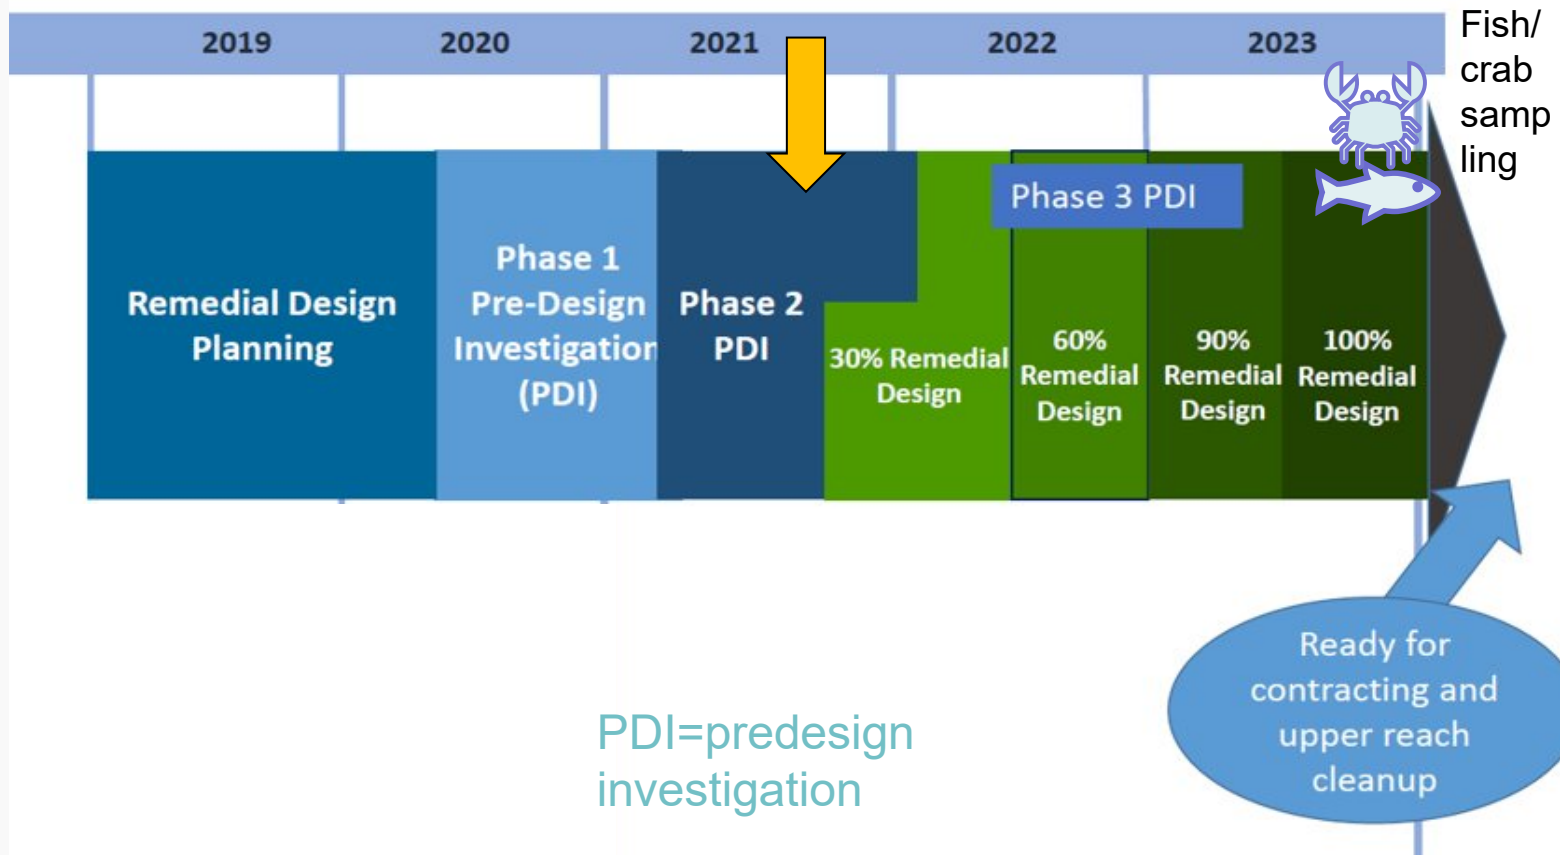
2019 2020 2021 2022 2023

Fish/ crab samp ling

Remedial Design Planning

Phase 1 Pre-Design Investigatior (PDI)

Phase 2 PDI

Phase 3 PDI

30% Remedial Design

60% Remedial Design

90% Remedial Design

100% Remedial Design

Ready for contracting and upper reach cleanup

PDI=predesign investigation